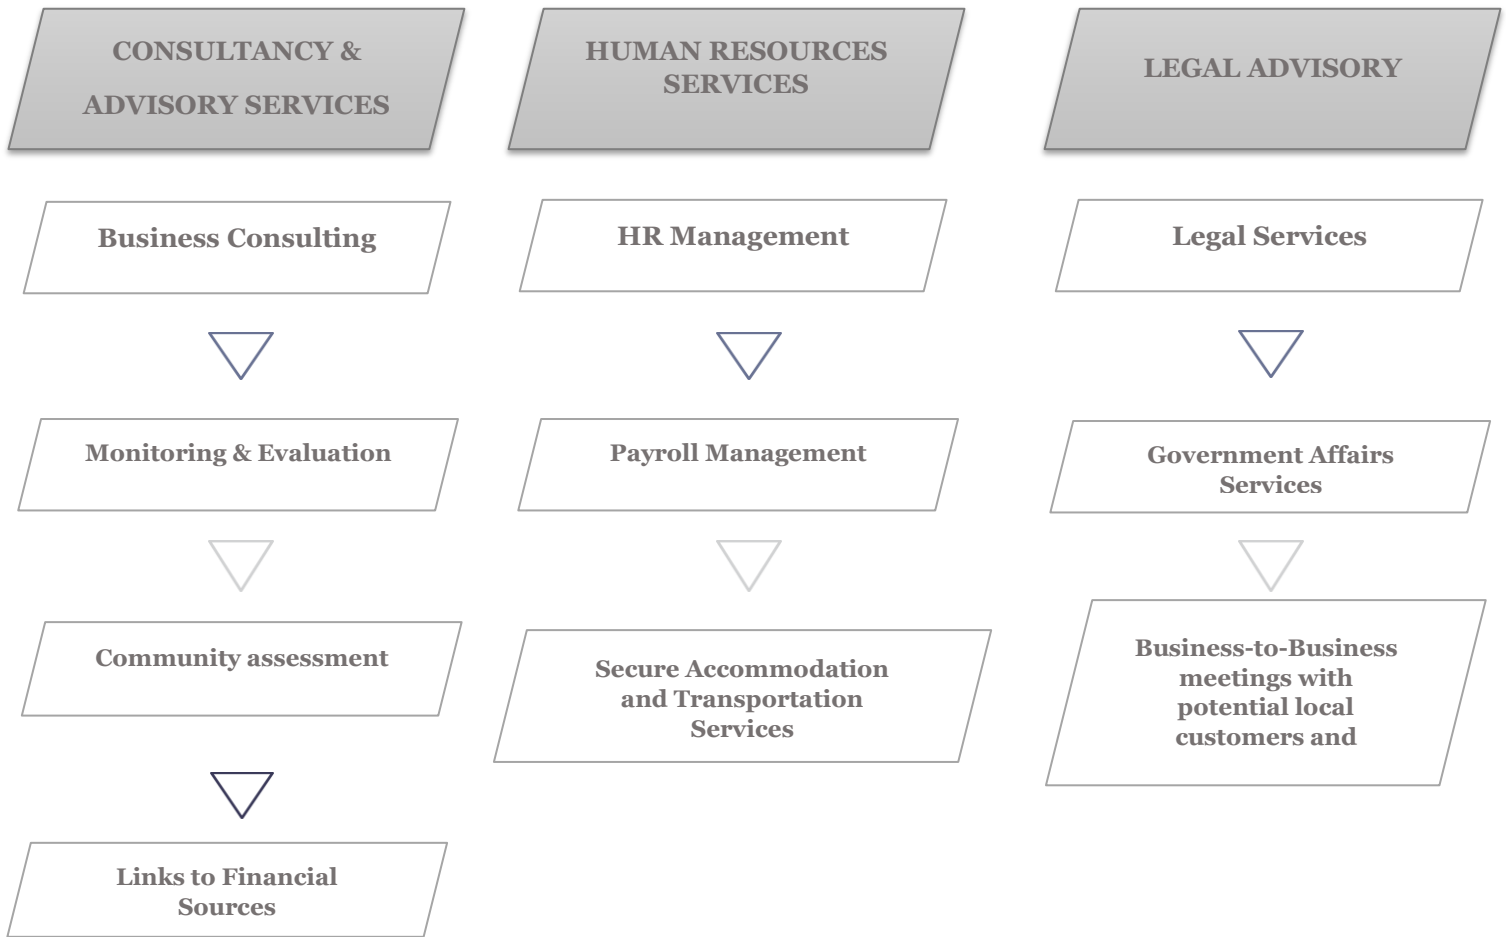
CONSULTANCY & ADVISORY SERVICES

Business Consulting

Monitoring & Evaluation

Community assessment

Links to Financial Sources

HUMAN RESOURCES SERVICES

HR Management

Payroll Management

Secure Accommodation and Transportation Services

LEGAL ADVISORY

Legal Services

Government Affairs Services

Business-to-Business meetings with potential local customers and